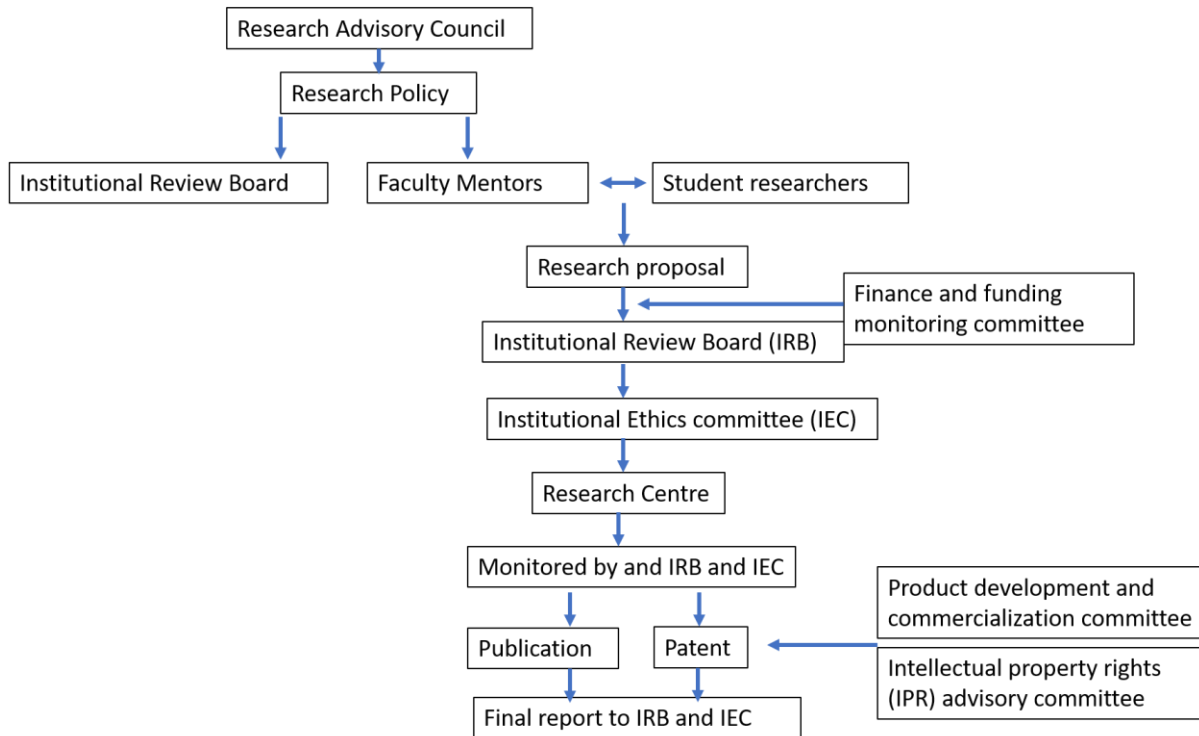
Research Advisory Council

Research Policy

Institutional Review Board

Faculty Mentors

Student researchers

Research proposal

Finance and funding monitoring committee

Institutional Review Board (IRB)

Institutional Ethics committee (IEC)

Research Centre

Monitored by and IRB and IEC

Product development and commercialization committee

Publication

Patent

Intellectual property rights (IPR) advisory committee

Final report to IRB and IEC